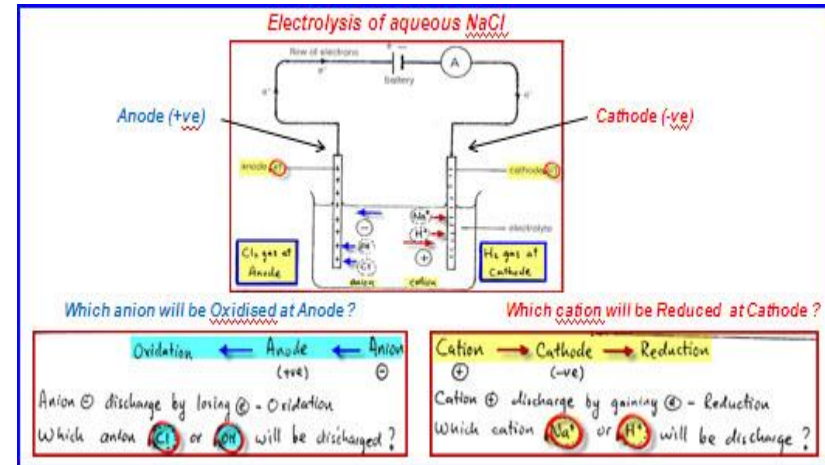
Electrolysis of aqueous NaCl

flow of electrons

battery

A

$e^-$

$e^-$

$e^-$

$e^-$

Anode (+ve)

Cathode (-ve)

anode (+)

cathode (-)

$Na^+$

$H^+$

$OH^-$

$Cl^-$

electrolyte

anion

cation

$Cl_2$ gas at Anode

$H_2$ gas at Cathode

Which anion will be Oxidised at Anode ?

Which cation will be Reduced at Cathode ?

Oxidation ← Anode ← Anion
(+ve) ⊖

Anion ⊖ discharge by losing ⓔ - Oxidation
Which anion $Cl^-$ or $OH^-$ will be discharged ?

Cation → Cathode → Reduction
⊕ (-ve)

Cation ⊕ discharge by gaining ⓔ - Reduction
Which cation $Na^+$ or $H^+$ will be discharge ?